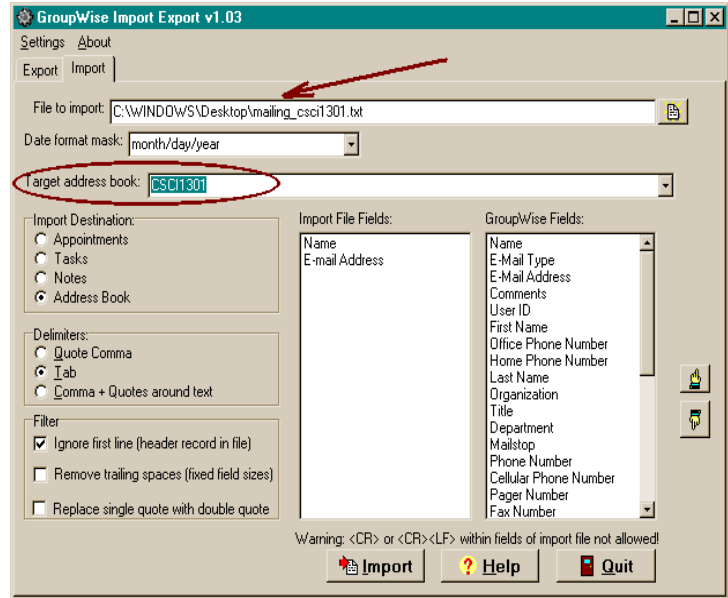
GroupWise Import Export v1.03

Settings About

Export Import

File to import: C:\WINDOWS\Desktop\mailing_csci1301.txt

Date format mask: month/day/year

Target address book: CSCI1301

Import Destination:
Appointments
Tasks
Notes
Address Book

Delimiters:
Quote Comma
Tab
Comma + Quotes around text

Filter
Ignore first line (header record in file)
Remove trailing spaces (fixed field sizes)
Replace single quote with double quote

Import File Fields:
Name
E-mail Address

GroupWise Fields:
Name
E-Mail Type
E-Mail Address
Comments
User ID
First Name
Office Phone Number
Home Phone Number
Last Name
Organization
Title
Department
Mailstop
Phone Number
Cellular Phone Number
Pager Number
Fax Number

Warning: <CR> or <CR><LF> within fields of import file not allowed!

Import Help Quit